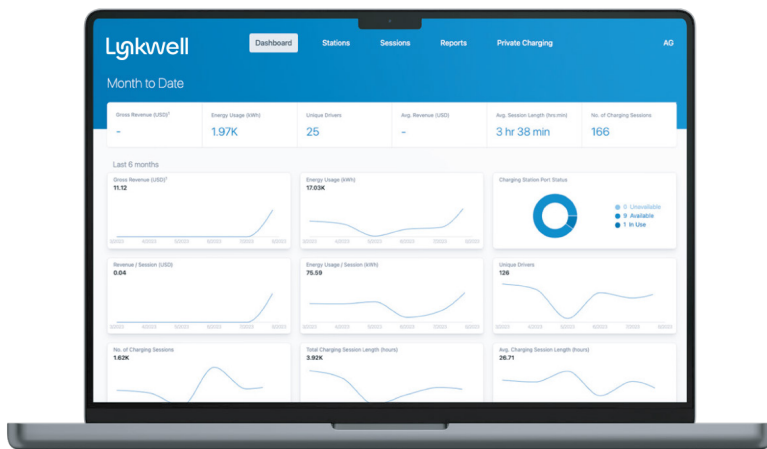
Lynkwell

Dashboard Stations Sessions Reports Private Charging AG

Month to Date

| Gross Revenue (USD)¹ | Energy Usage (kWh) | Unique Drivers | Avg. Revenue (USD) | Avg. Session Length (hrs:min) | No. of Charging Sessions |
|---|---|---|---|---|---|
| - | 1.97K | 25 | - | 3 hr 38 min | 166 |

Last 6 months

Gross Revenue (USD)¹
11.12

Energy Usage (kWh)
17.03K

Charging Station Port Status
0 Unavailable
9 Available
1 In Use

Revenue / Session (USD)
0.04

Energy Usage / Session (kWh)
75.59

Unique Drivers
126

No. of Charging Sessions
1.62K

Total Charging Session Length (hours)
3.92K

Avg. Charging Session Length (hours)
26.71